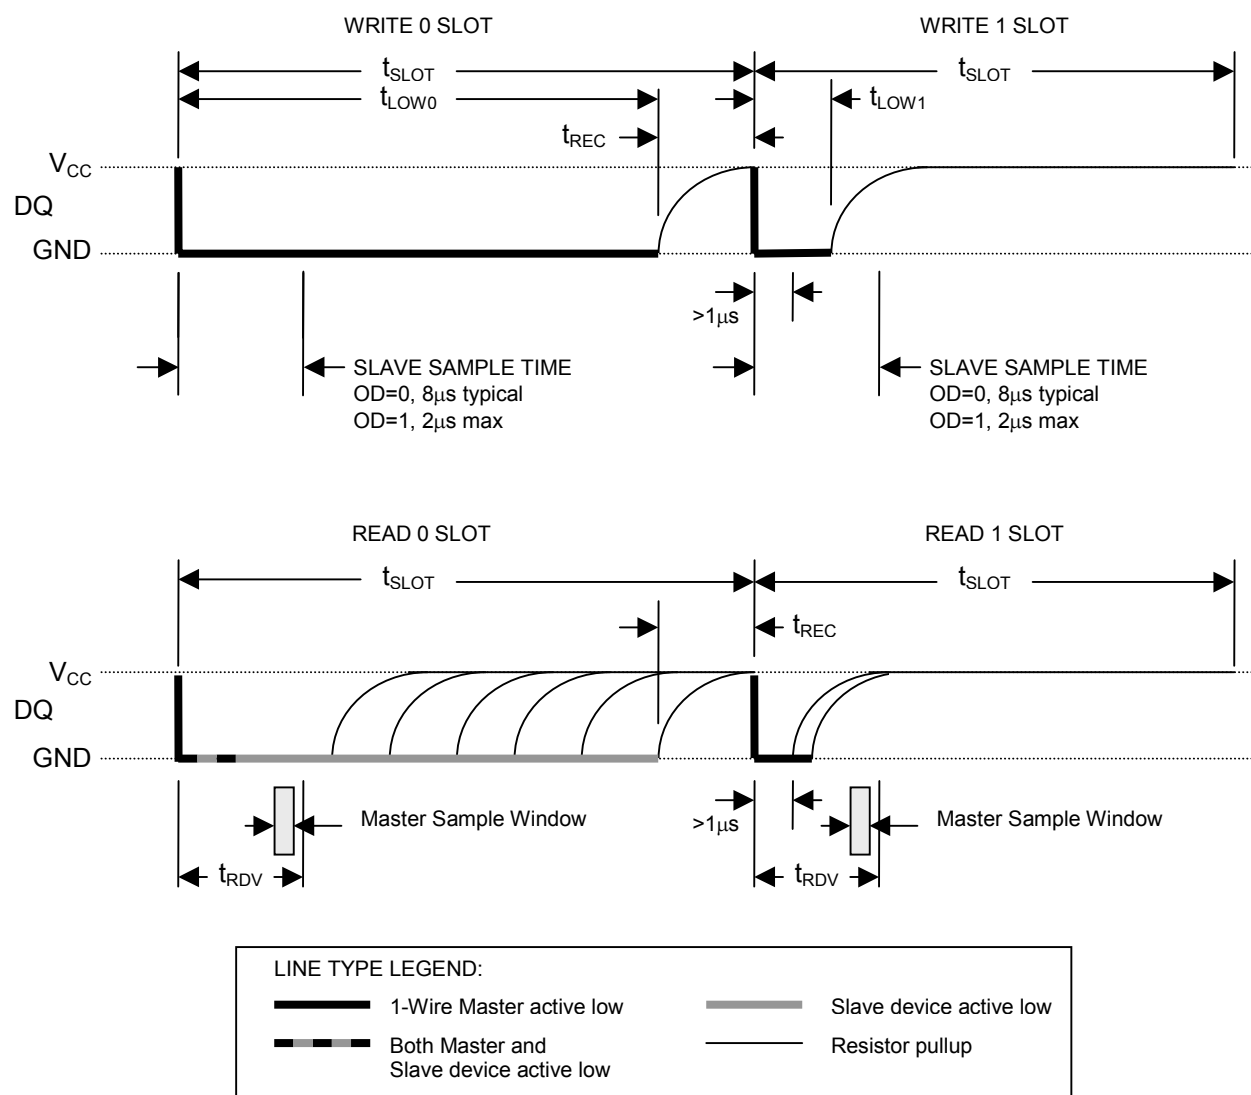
WRITE 0 SLOT

WRITE 1 SLOT

$t_{SLOT}$

$t_{SLOT}$

$t_{LOW0}$

$t_{LOW1}$

$t_{REC}$

$V_{CC}$

DQ

GND

>1μs

SLAVE SAMPLE TIME
OD=0, 8μs typical
OD=1, 2μs max

SLAVE SAMPLE TIME
OD=0, 8μs typical
OD=1, 2μs max

READ 0 SLOT

READ 1 SLOT

$t_{SLOT}$

$t_{SLOT}$

$t_{REC}$

$V_{CC}$

DQ

GND

Master Sample Window

>1μs

Master Sample Window

$t_{RDV}$

$t_{RDV}$

LINE TYPE LEGEND:

1-Wire Master active low

Slave device active low

Both Master and Slave device active low

Resistor pullup